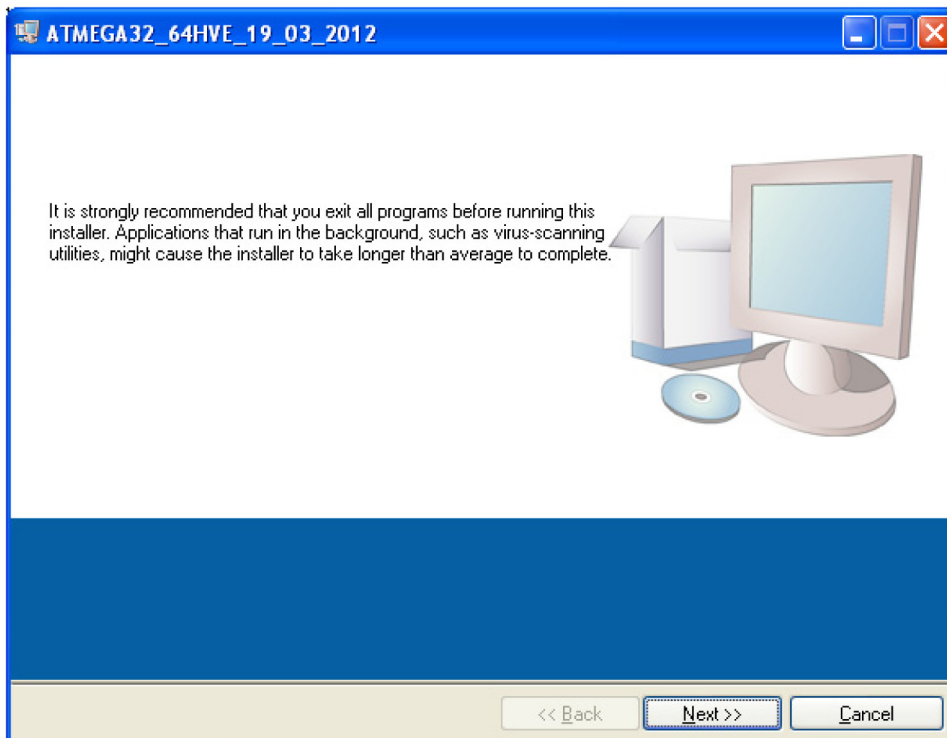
ATMEGA32_64HVE_19_03_2012

It is strongly recommended that you exit all programs before running this installer. Applications that run in the background, such as virus-scanning utilities, might cause the installer to take longer than average to complete.

<< Back
Next >>
Cancel